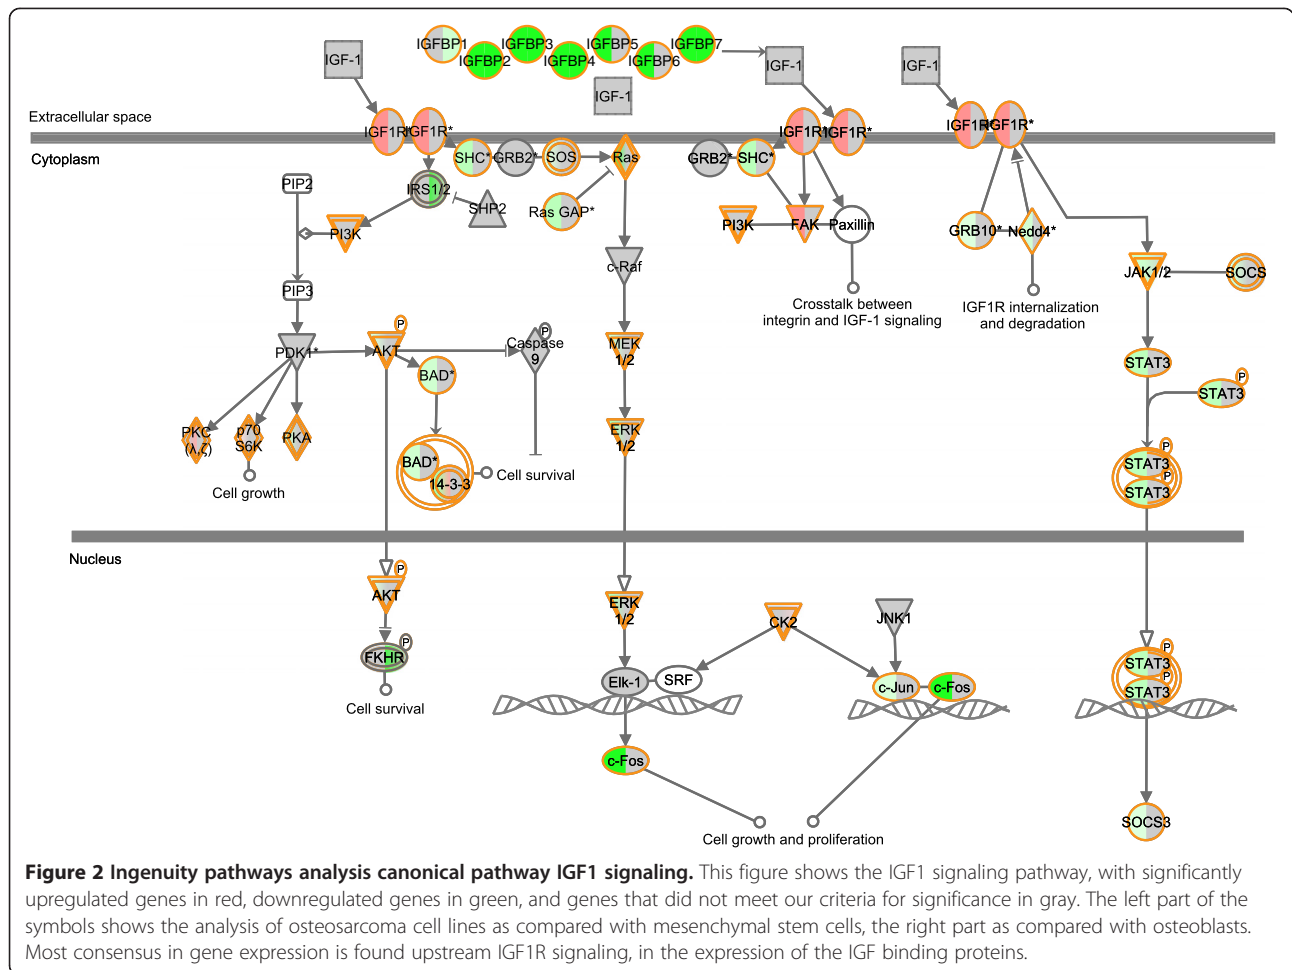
IGFBP1 IGFBP3 IGFBP5 IGFBP7
IGFBP2 IGFBP4 IGFBP6
IGF-1
IGF-1
IGF-1
IGF-1
Extracellular space
Cytoplasm
IGF1R IGF1R*
SHC* GRB2* SOS
Ras
GRB2* SHC*
IGF1R IGF1R*
IGF1R IGF1R*
PIP2
IRS1/2
SHP2
Ras GAP*
PI3K
PI3K
FAK
Paxillin
GRB10*
Nedd4*
c-Raf
JAK1/2
SOCS
PIP3
Crosstalk between integrin and IGF-1 signaling
IGF1R internalization and degradation
PDK1*
AKT
P
P
Caspase 9
MEK 1/2
STAT3
BAD*
P
STAT3
PKC ($\lambda$,$\zeta$)
p70 S6K
PKA
ERK 1/2
BAD*
14-3-3
Cell survival
P
STAT3
P
STAT3
Cell growth
Nucleus
P
AKT
ERK 1/2
CK2
JNK1
P
FKHR
Elk-1
SRF
c-Jun
c-Fos
P
STAT3
P
STAT3
Cell survival
c-Fos
SOCS3
Cell growth and proliferation

**Figure 2 Ingenuity pathways analysis canonical pathway IGF1 signaling.** This figure shows the IGF1 signaling pathway, with significantly upregulated genes in red, downregulated genes in green, and genes that did not meet our criteria for significance in gray. The left part of the symbols shows the analysis of osteosarcoma cell lines as compared with mesenchymal stem cells, the right part as compared with osteoblasts. Most consensus in gene expression is found upstream IGF1R signaling, in the expression of the IGF binding proteins.